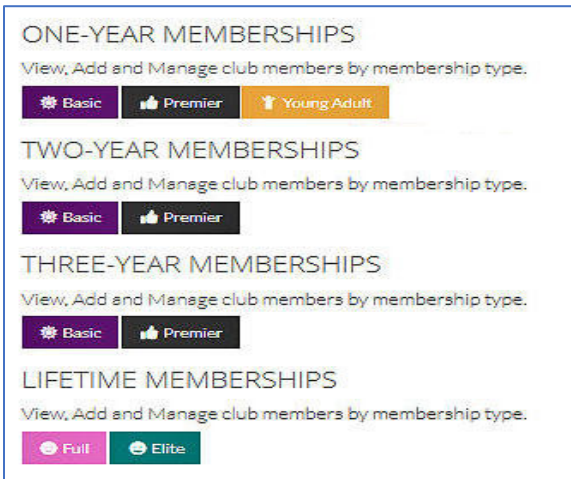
ONE-YEAR MEMBERSHIPS

View, Add and Manage club members by membership type.

Basic Premier Young Adult

TWO-YEAR MEMBERSHIPS

View, Add and Manage club members by membership type.

Basic Premier

THREE-YEAR MEMBERSHIPS

View, Add and Manage club members by membership type.

Basic Premier

LIFETIME MEMBERSHIPS

View, Add and Manage club members by membership type.

Full Elite